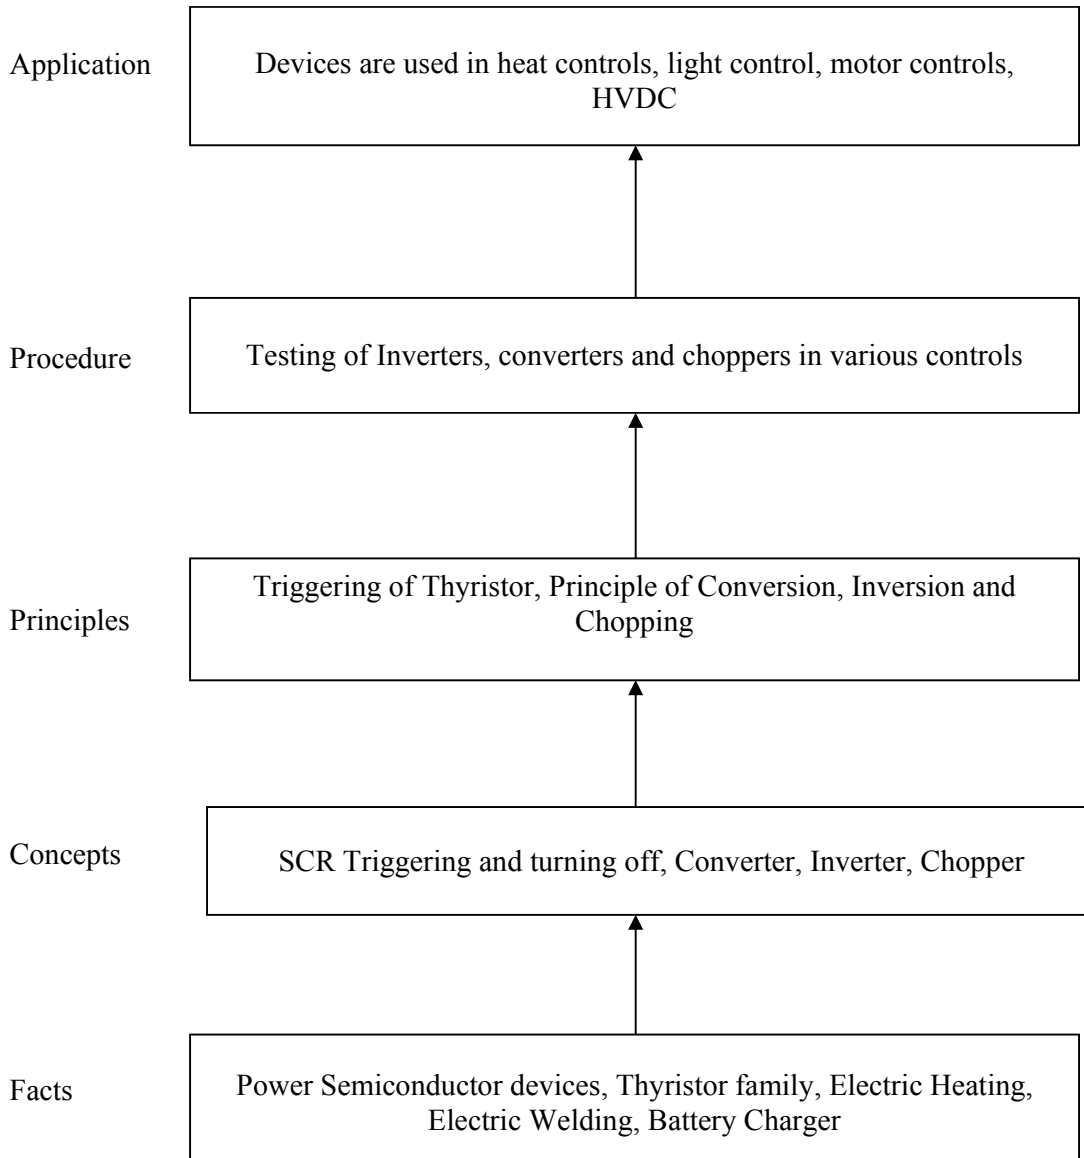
Application

Devices are used in heat controls, light control, motor controls, HVDC

Procedure

Testing of Inverters, converters and choppers in various controls

Principles

Triggering of Thyristor, Principle of Conversion, Inversion and Chopping

Concepts

SCR Triggering and turning off, Converter, Inverter, Chopper

Facts

Power Semiconductor devices, Thyristor family, Electric Heating, Electric Welding, Battery Charger